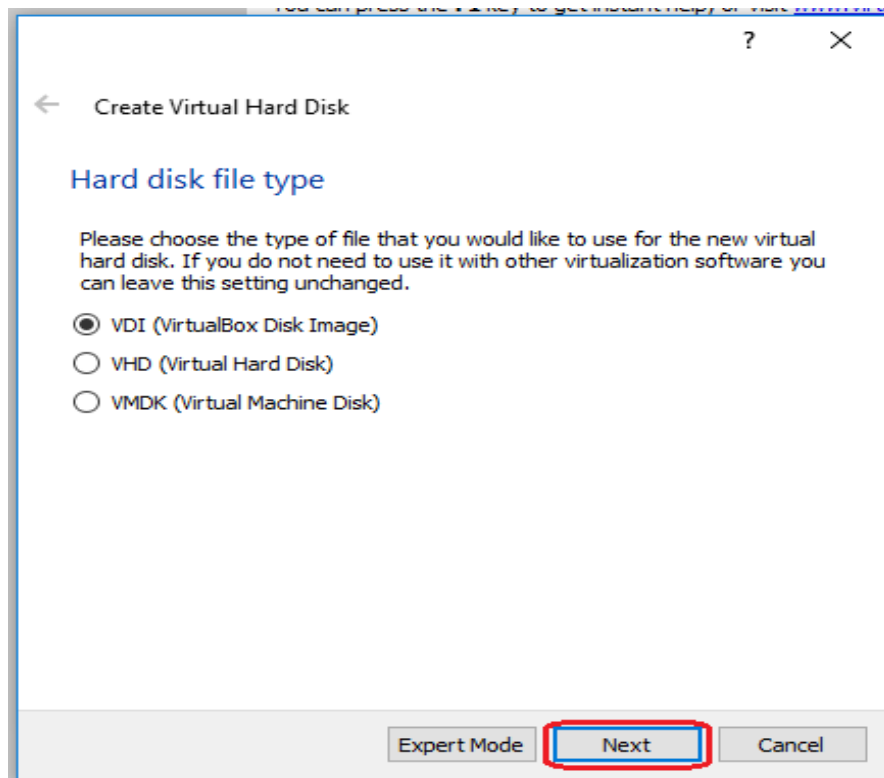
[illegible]

?

Create Virtual Hard Disk

Hard disk file type

Please choose the type of file that you would like to use for the new virtual hard disk. If you do not need to use it with other virtualization software you can leave this setting unchanged.

VDI (VirtualBox Disk Image)

VHD (Virtual Hard Disk)

VMDK (Virtual Machine Disk)

Expert Mode Next Cancel